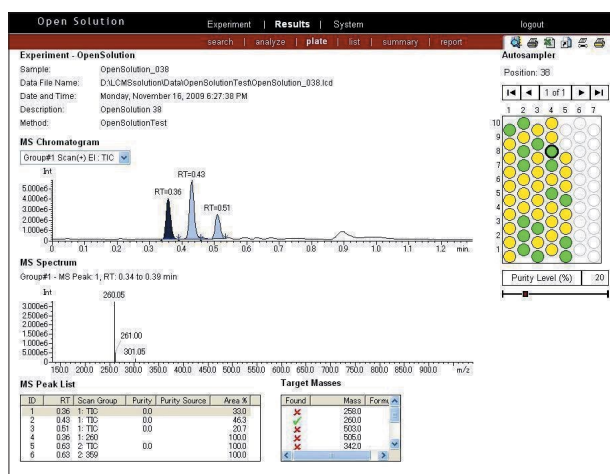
Open Solution

Experiment | Results | System

logout

search | analyze | plate | list | summary | report

Experiment - OpenSolution

Sample: OpenSolution_038

Data File Name: D:\LCMSsolution\Data\OpenSolutionTest\OpenSolution_038.lcd

Date and Time: Monday, November 16, 2009 6:27:38 PM

Description: OpenSolution 38

Method: OpenSolutionTest

Autosampler

Position: 38

1 of 1

1 2 3 4 5 6 7

10 9 8 7 6 5 4 3 2 1

Purity Level (%) 20

MS Chromatogram

Group#1 Scan(+) EI : TIC

Int

5.000e6- 4.000e6- 3.000e6- 2.000e6- 1.000e6- 0

RT=0.36 RT=0.43 RT=0.51

0.1 0.2 0.3 0.4 0.5 0.6 0.7 0.8 0.9 1.0 1.1 1.2 min.

MS Spectrum

Group#1 - MS Peak: 1, RT: 0.34 to 0.39 min

Int

3.000e6- 2.500e6- 2.000e6- 1.500e6- 1.000e6- 5.000e5- 0

260.05

261.00

301.05

150.0 200.0 250.0 300.0 350.0 400.0 450.0 500.0 550.0 600.0 650.0 700.0 750.0 800.0 850.0 900.0 m/z

MS Peak List

| ID | RT | Scan Group | Purity | Purity Source | Area % |
|---|---|---|---|---|---|
| 1 | 0.36 | 1: TIC | 0.0 | | 33.0 |
| 2 | 0.43 | 1: TIC | 0.0 | | 46.3 |
| 3 | 0.51 | 1: TIC | 0.0 | | 20.7 |
| 4 | 0.36 | 1: 260 | | | 100.0 |
| 5 | 0.63 | 2: TIC | 0.0 | | 100.0 |
| 6 | 0.63 | 2: 359 | | | 100.0 |

Target Masses

| Found | Mass | Form |
|---|---|---|
| ✗ | 258.0 | |
| ✓ | 260.0 | |
| ✗ | 503.0 | |
| ✗ | 505.0 | |
| ✗ | 342.0 | |